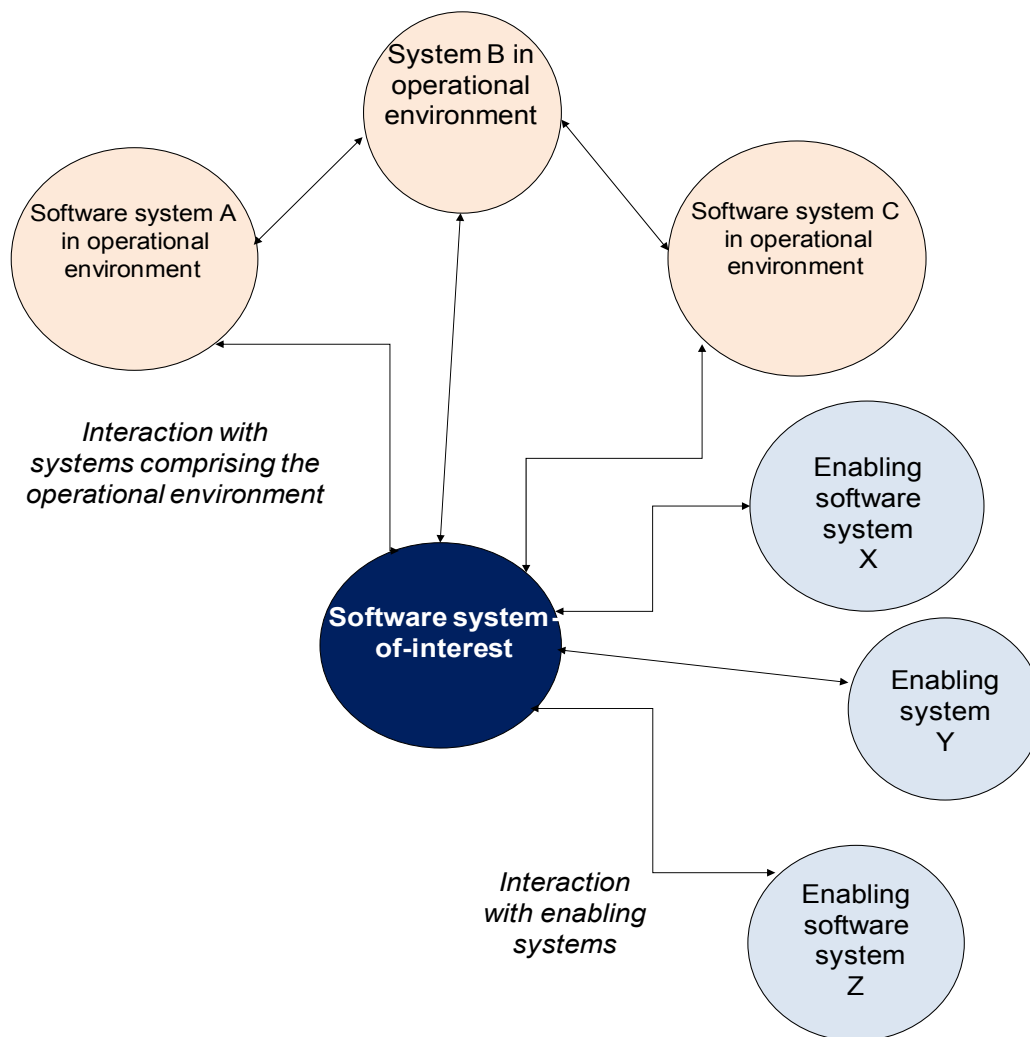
System B in operational environment

Software system A in operational environment

Software system C in operational environment

Interaction with systems comprising the operational environment

Enabling software system X

Software system-of-interest

Enabling system Y

Interaction with enabling systems

Enabling software system Z